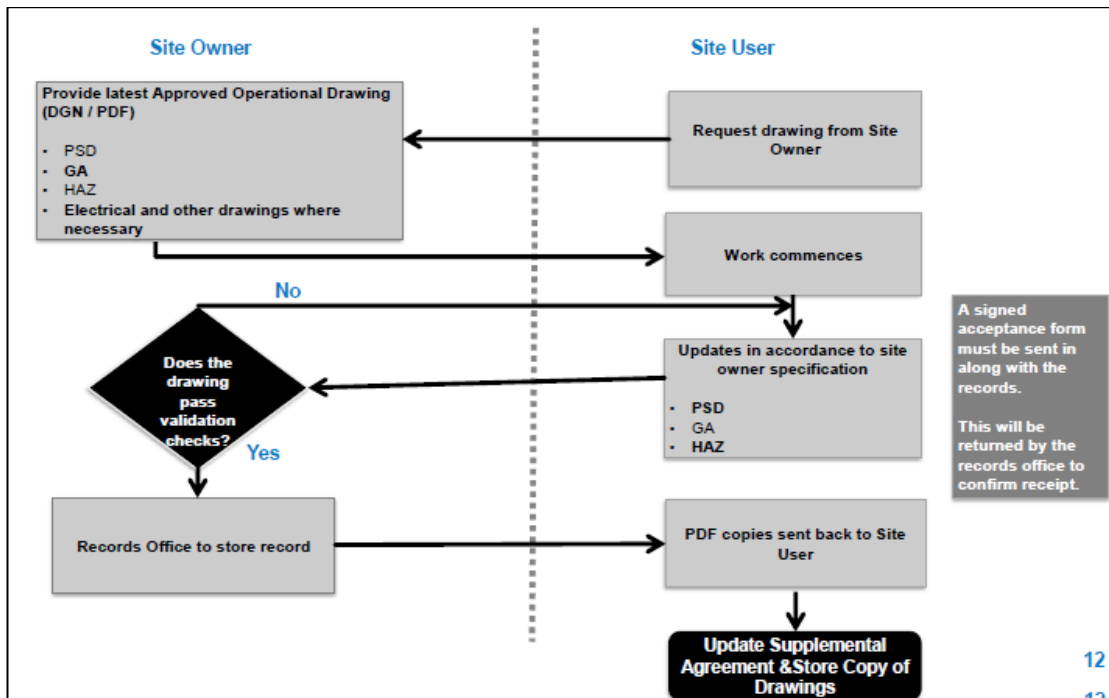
Site Owner

Site User

Provide latest Approved Operational Drawing (DGN / PDF)

- PSD
- GA
- HAZ
- Electrical and other drawings where necessary

Request drawing from Site Owner

Work commences

No

Does the drawing pass validation checks?

Yes

Updates in accordance to site owner specification

- PSD
- GA
- HAZ

A signed acceptance form must be sent in along with the records.

This will be returned by the records office to confirm receipt.

Records Office to store record

PDF copies sent back to Site User

Update Supplemental Agreement &Store Copy of Drawings

12

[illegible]